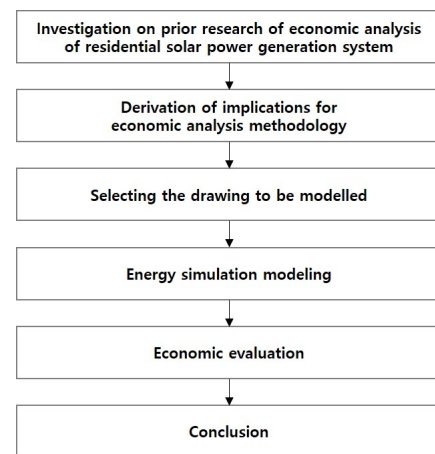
Investigation on prior research of economic analysis of residential solar power generation system

Derivation of implications for economic analysis methodology

Selecting the drawing to be modelled

Energy simulation modeling

Economic evaluation

Conclusion